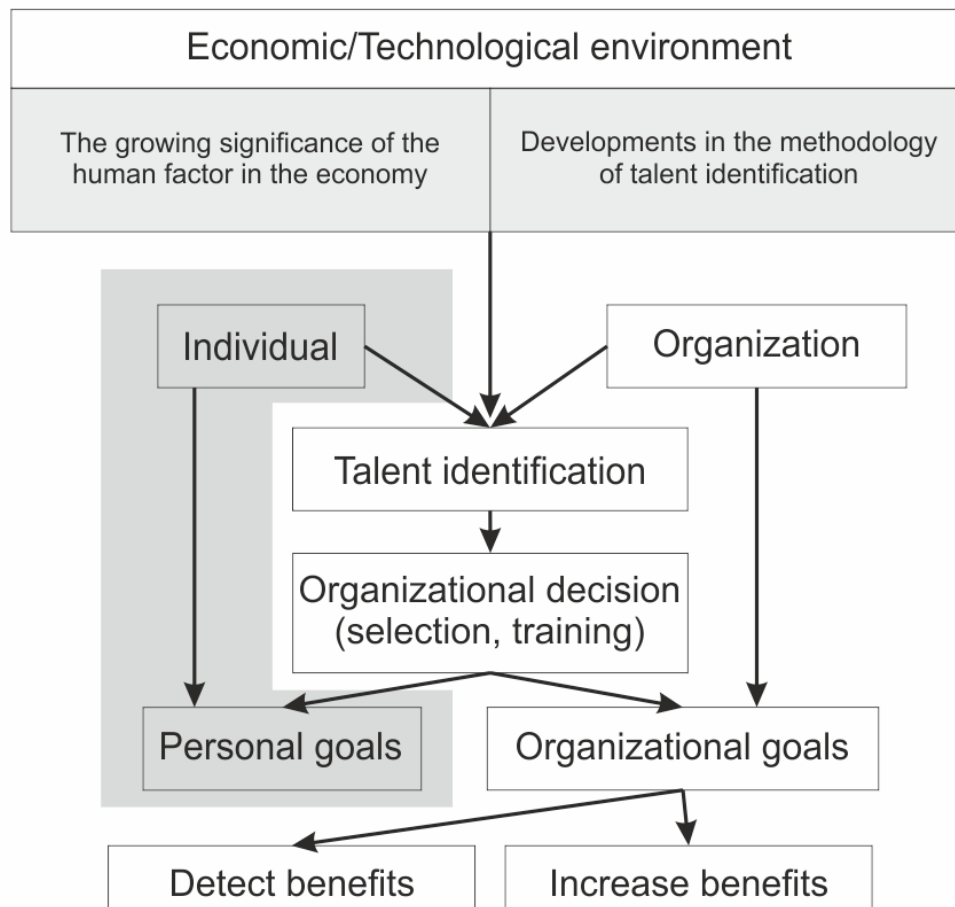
Economic/Technological environment

The growing significance of the human factor in the economy

Developments in the methodology of talent identification

Individual

Organization

Talent identification

Organizational decision (selection, training)

Personal goals

Organizational goals

Detect benefits

Increase benefits